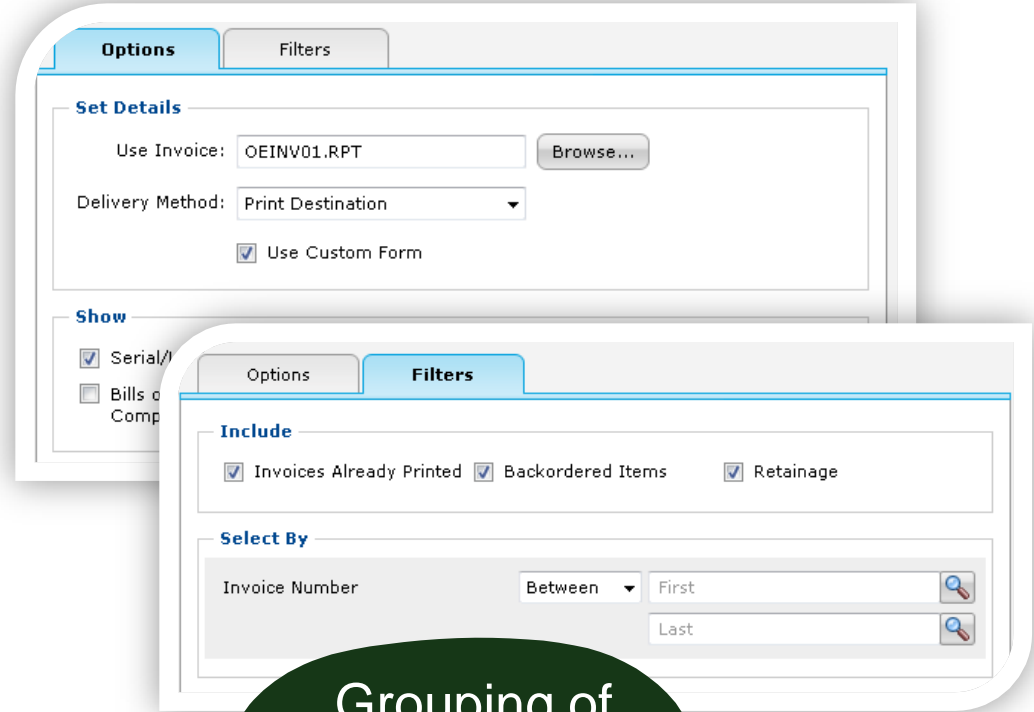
Options

Filters

Set Details

Use Invoice: OEINV01.RPT

Browse...

Delivery Method: Print Destination

Use Custom Form

Show

Serial/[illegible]

Bills o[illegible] Comp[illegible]

Options

Filters

Include

Invoices Already Printed

Backordered Items

Retainage

Select By

Invoice Number

Between

First

Last

Grouping of